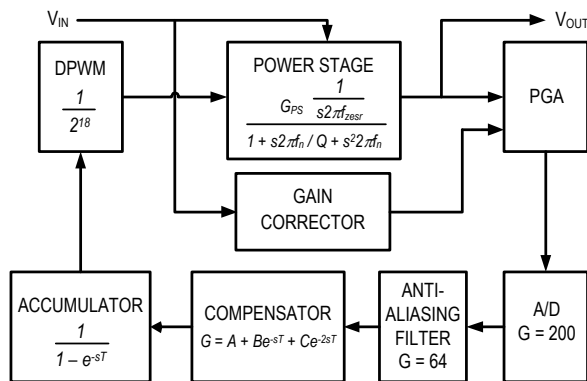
$V_{IN}$

$V_{OUT}$

DPWM
$\frac{1}{2^{18}}$

POWER STAGE
$\frac{G_{PS} \frac{1}{s2\pi f_{zesr}}}{1 + s2\pi f_n / Q + s^2 2\pi f_n}$

PGA

GAIN CORRECTOR

ACCUMULATOR
$\frac{1}{1 - e^{-sT}}$

COMPENSATOR
$G = A + Be^{-sT} + Ce^{-2sT}$

ANTI-ALIASING FILTER
G = 64

A/D
G = 200